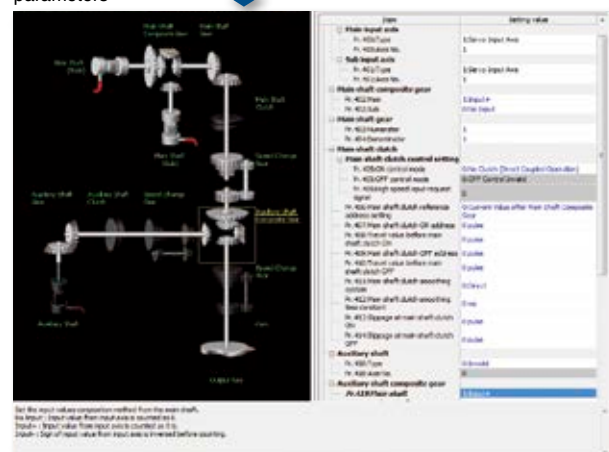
parameters

Main shaft Composite Gear
Main Shaft Gear
Main Input (Axis)
Main Shaft Clutch
Main Shaft (Axis)
Speed Change Gear
Auxiliary Shaft Gear
Auxiliary Shaft Clutch
Speed change Gear
Auxiliary shaft Composite Gear
Speed Change Gear
Cam
Auxiliary Shaft
Output Axis

| Item | Setting value |
|---|---|
| Main input axis | |
| Pr.400:Type | 1:Servo Input Axis |
| Pr.401:Axis No. | 1 |
| Sub input axis | |
| Pr.402:Type | 1:Servo Input Axis |
| Pr.403:Axis No. | 1 |
| Main shaft composite gear | |
| Pr.404:Main | 1:Input + |
| Pr.405:Sub | 0:No Input |
| Main shaft gear | |
| Pr.406:Numerator | 1 |
| Pr.407:Denominator | 1 |
| Main shaft clutch | |
| Main shaft clutch control setting | |
| Pr.408:ON control mode | 0:No Clutch (Direct Coupled Operation) |
| Pr.409:OFF control mode | 0:OFF Control Invalid |
| Pr.410:High speed input request signal | 0 |
| Pr.411:Main shaft clutch reference address setting | 0:Current Value after Main Shaft Composite Gear |
| Pr.412:Main shaft clutch ON address | 0 pulse |
| Pr.413:Travel value before main shaft clutch ON | 0 pulse |
| Pr.414:Main shaft clutch OFF address | 0 pulse |
| Pr.415:Travel value before main shaft clutch OFF | 0 pulse |
| Pr.416:Main shaft clutch smoothing method | 0:Direct |
| Pr.417:Main shaft clutch smoothing time constant | 0 ms |
| Pr.418:Slippage at main shaft clutch ON | 0 pulse |
| Pr.419:Slippage at main shaft clutch OFF | 0 pulse |
| Auxiliary shaft | |
| Pr.418:Type | 0:Invalid |
| Pr.419:Axis No. | 0 |
| Auxiliary shaft composite gear | |
| Pr.420:Main shaft | 1:Input + |

Set the input values composition method from the main shaft.
No Input : Input value from input axis is counted as 0.
Input+ : Input value from input axis is counted as it is.
Input- : Sign of input value from input axis is reversed before counting.